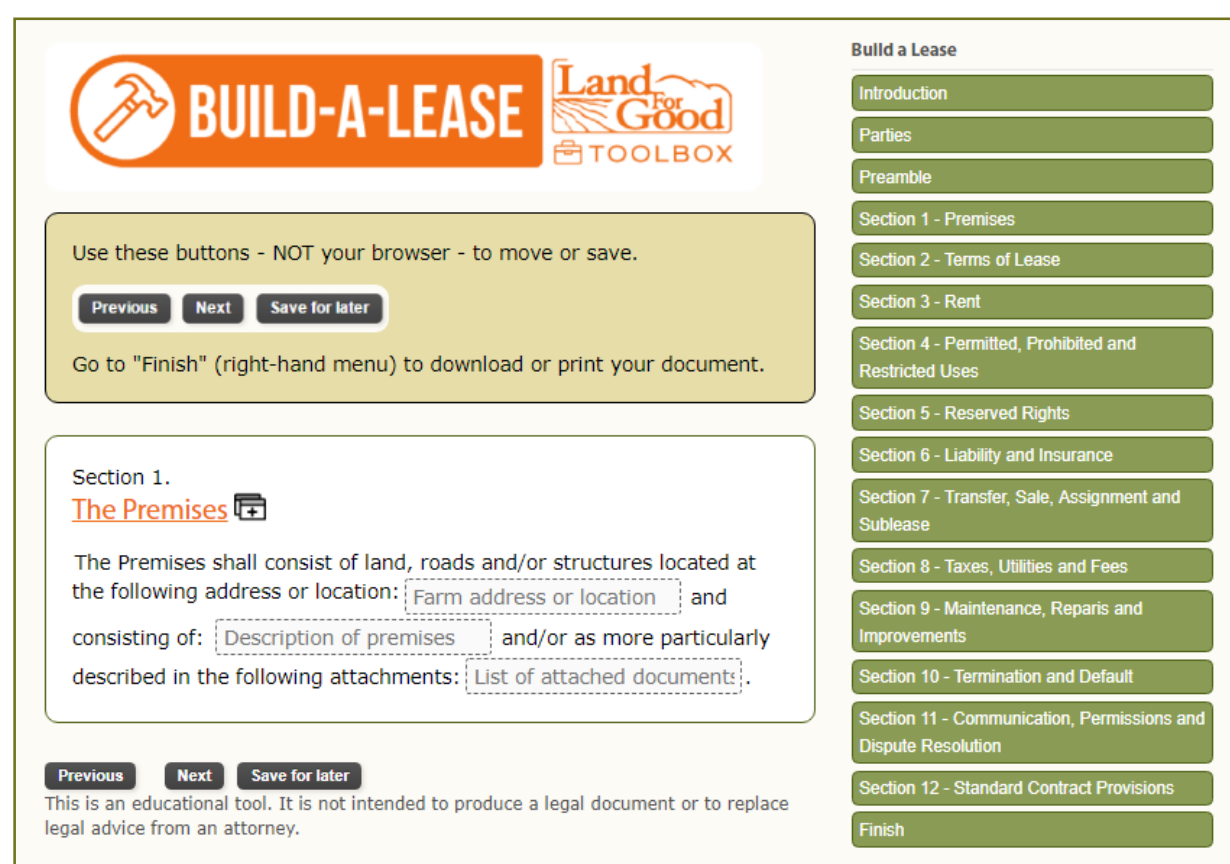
BUILD-A-LEASE

Land For Good

TOOLBOX

Use these buttons - NOT your browser - to move or save.

Previous Next Save for later

Go to "Finish" (right-hand menu) to download or print your document.

Section 1.
The Premises

The Premises shall consist of land, roads and/or structures located at the following address or location: Farm address or location and consisting of: Description of premises and/or as more particularly described in the following attachments: List of attached documents.

Previous Next Save for later

This is an educational tool. It is not intended to produce a legal document or to replace legal advice from an attorney.

Build a Lease

Introduction

Parties

Preamble

Section 1 - Premises

Section 2 - Terms of Lease

Section 3 - Rent

Section 4 - Permitted, Prohibited and Restricted Uses

Section 5 - Reserved Rights

Section 6 - Liability and Insurance

Section 7 - Transfer, Sale, Assignment and Sublease

Section 8 - Taxes, Utilities and Fees

Section 9 - Maintenance, Reparis and Improvements

Section 10 - Termination and Default

Section 11 - Communication, Permissions and Dispute Resolution

Section 12 - Standard Contract Provisions

Finish